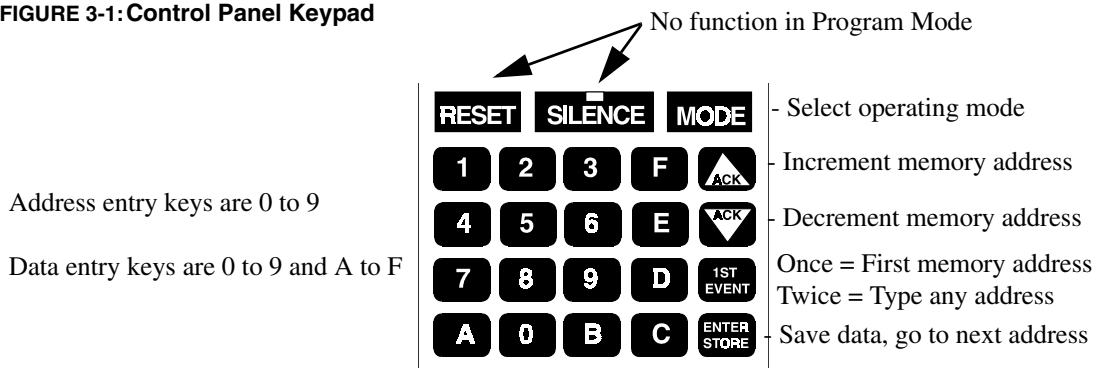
FIGURE 3-1: Control Panel Keypad

No function in Program Mode

Address entry keys are 0 to 9

Data entry keys are 0 to 9 and A to F

RESET SILENCE MODE

1 2 3 F ACK

4 5 6 E ACK

7 8 9 D 1ST EVENT

A 0 B C ENTER STORE

- Select operating mode

- Increment memory address

- Decrement memory address

Once = First memory address
Twice = Type any address

- Save data, go to next address